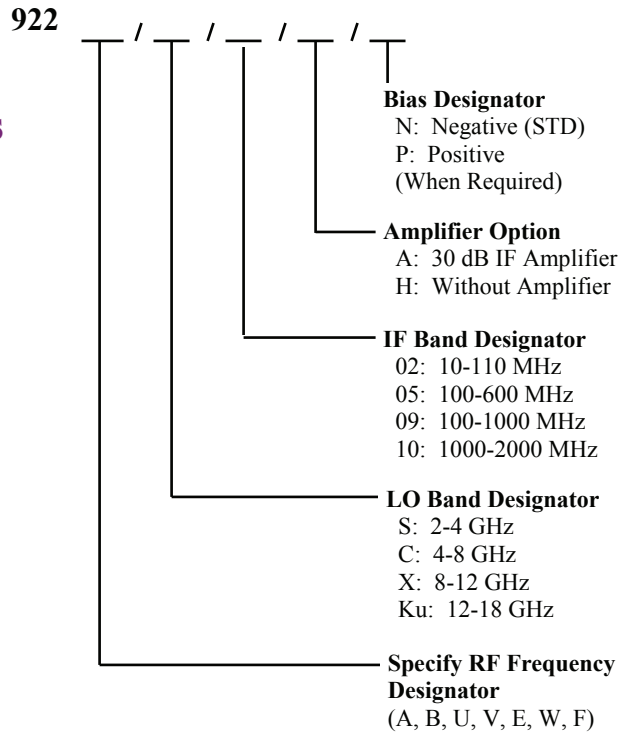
922 __ / __ / __ / __ / __

Bias Designator
N: Negative (STD)
P: Positive
(When Required)

Amplifier Option
A: 30 dB IF Amplifier
H: Without Amplifier

IF Band Designator
02: 10-110 MHz
05: 100-600 MHz
09: 100-1000 MHz
10: 1000-2000 MHz

LO Band Designator
S: 2-4 GHz
C: 4-8 GHz
X: 8-12 GHz
Ku: 12-18 GHz

Specify RF Frequency Designator
(A, B, U, V, E, W, F)